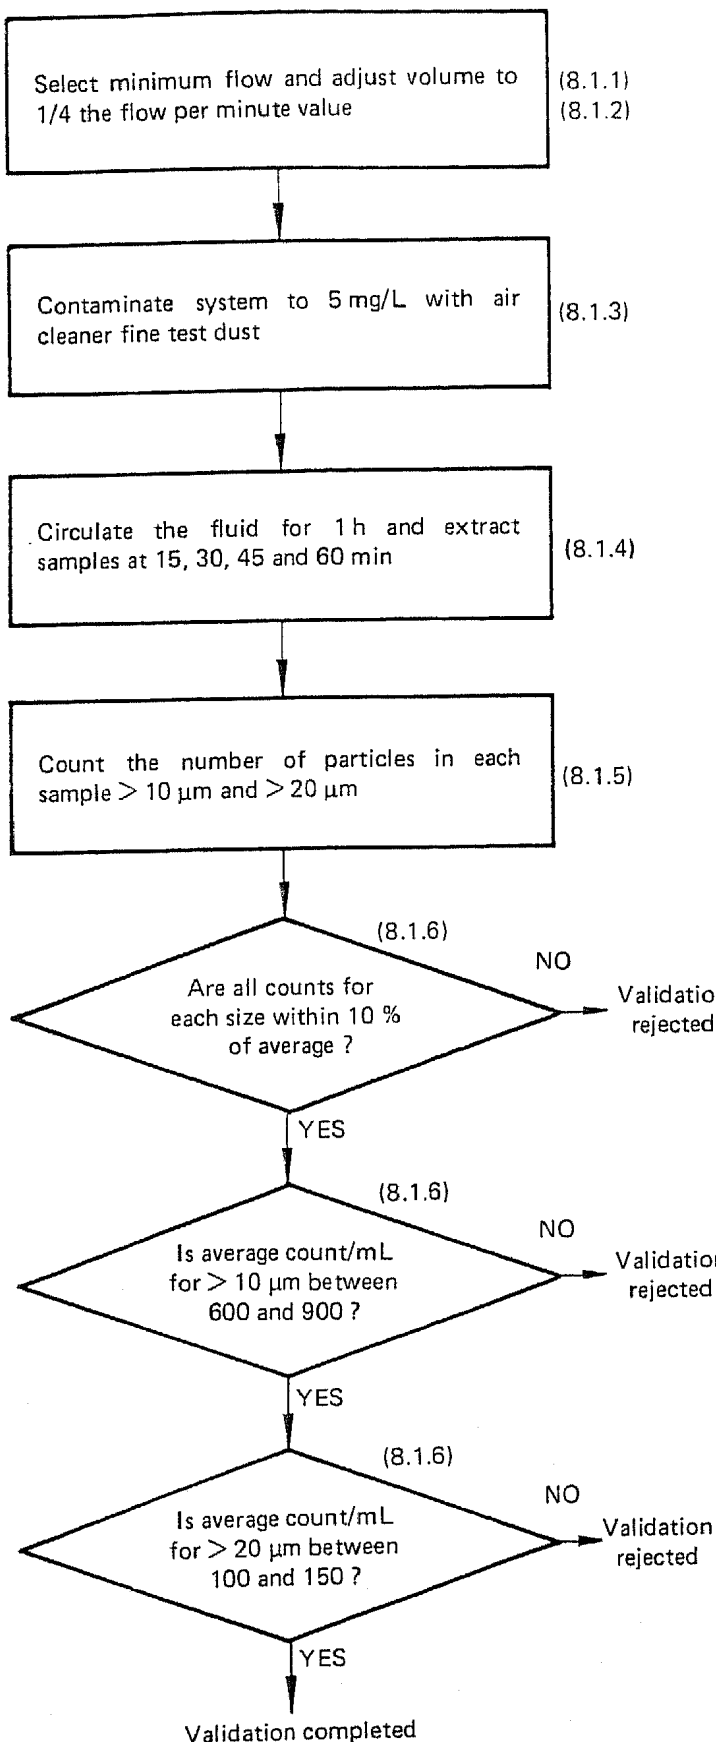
Select minimum flow and adjust volume to 1/4 the flow per minute value

(8.1.1)
(8.1.2)

Contaminate system to 5 mg/L with air cleaner fine test dust

(8.1.3)

Circulate the fluid for 1 h and extract samples at 15, 30, 45 and 60 min

(8.1.4)

Count the number of particles in each sample $> 10$ µm and $> 20$ µm

(8.1.5)

(8.1.6)

Are all counts for each size within 10 % of average ?

NO

Validatio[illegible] rejected

YES

(8.1.6)

Is average count/mL for $> 10$ µm between 600 and 900 ?

NO

Validatio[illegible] rejected

YES

(8.1.6)

Is average count/mL for $> 20$ µm between 100 and 150 ?

NO

Validation rejected

YES

Validation completed